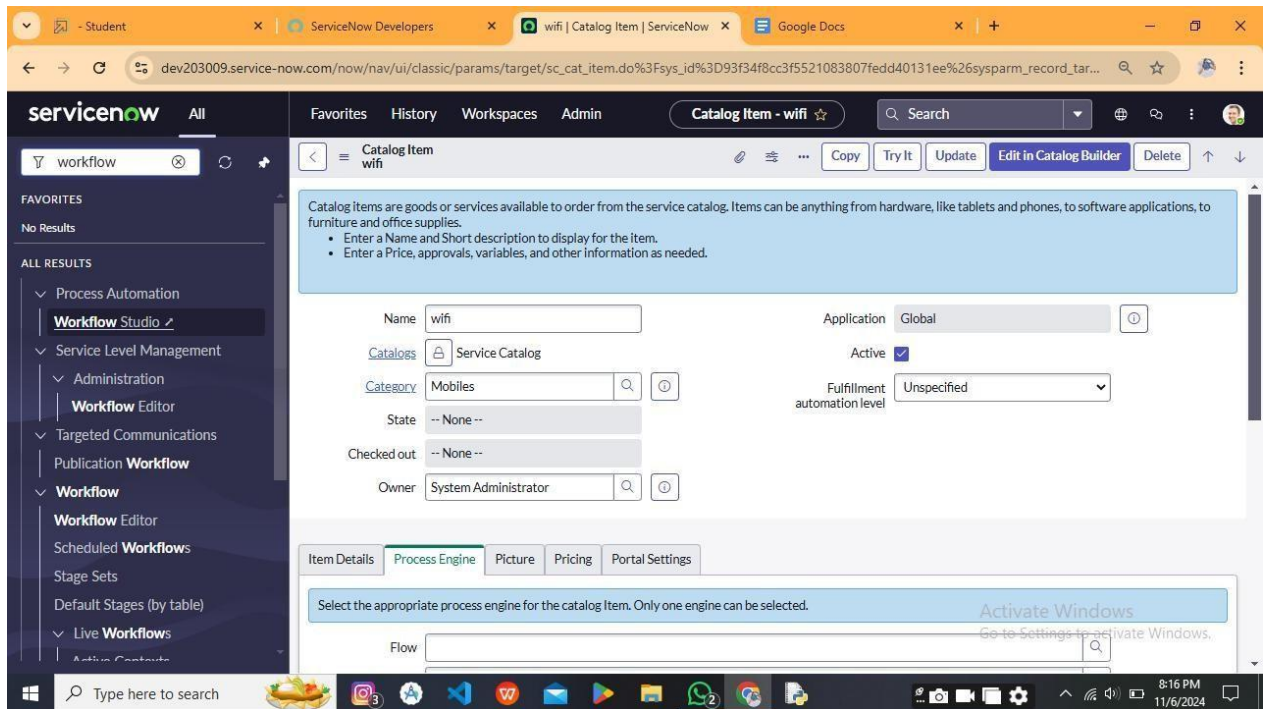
- Student
ServiceNow Developers
wifi | Catalog Item | ServiceNow
Google Docs

dev203009.service-now.com/now/nav/ui/classic/params/target/sc_cat_item.do%3Fsys_id%3D93f34f8cc3f5521083807fedd40131ee%26sysparm_record_tar...

servicenow All
Favorites History Workspaces Admin
Catalog Item - wifi
Search

workflow

FAVORITES
No Results
ALL RESULTS
Process Automation
Workflow Studio
Service Level Management
Administration
Workflow Editor
Targeted Communications
Publication Workflow
Workflow
Workflow Editor
Scheduled Workflows
Stage Sets
Default Stages (by table)
Live Workflows
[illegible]

Catalog Item
wifi

Copy Try It Update Edit in Catalog Builder Delete

Catalog items are goods or services available to order from the service catalog. Items can be anything from hardware, like tablets and phones, to software applications, to furniture and office supplies.
• Enter a Name and Short description to display for the item.
• Enter a Price, approvals, variables, and other information as needed.

Name wifi
Application Global
Catalogs Service Catalog
Active
Category Mobiles
Fulfillment automation level Unspecified
State -- None --
Checked out -- None --
Owner System Administrator

Item Details Process Engine Picture Pricing Portal Settings

Select the appropriate process engine for the catalog Item. Only one engine can be selected.

Activate Windows
Go to Settings to activate Windows.

Flow

Type here to search
8:16 PM
11/6/2024